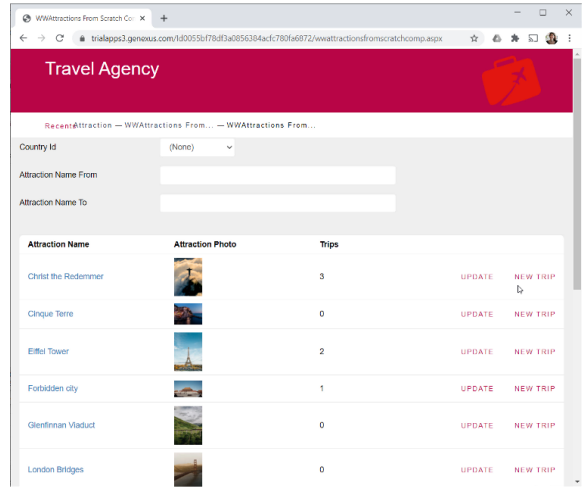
WWAttractions From Scratch Co ×

trialapps3.genexus.com/Id0055bf78df3a0856384acfc780fa6872/wwattractionsfromscratchcomp.aspx

Travel Agency

Recents Attraction — WWAttractions From... — WWAttractions From...

Country Id (None)

Attraction Name From

Attraction Name To

| Attraction Name | Attraction Photo | Trips | | |
|---|---|---|---|---|
| Christ the Redemmer | | 3 | UPDATE | NEW TRIP |
| Cinque Terre | | 0 | UPDATE | NEW TRIP |
| Eiffel Tower | | 2 | UPDATE | NEW TRIP |
| Forbidden city | | 1 | UPDATE | NEW TRIP |
| Glenfinnan Viaduct | | 0 | UPDATE | NEW TRIP |
| London Bridges | | 0 | UPDATE | NEW TRIP |